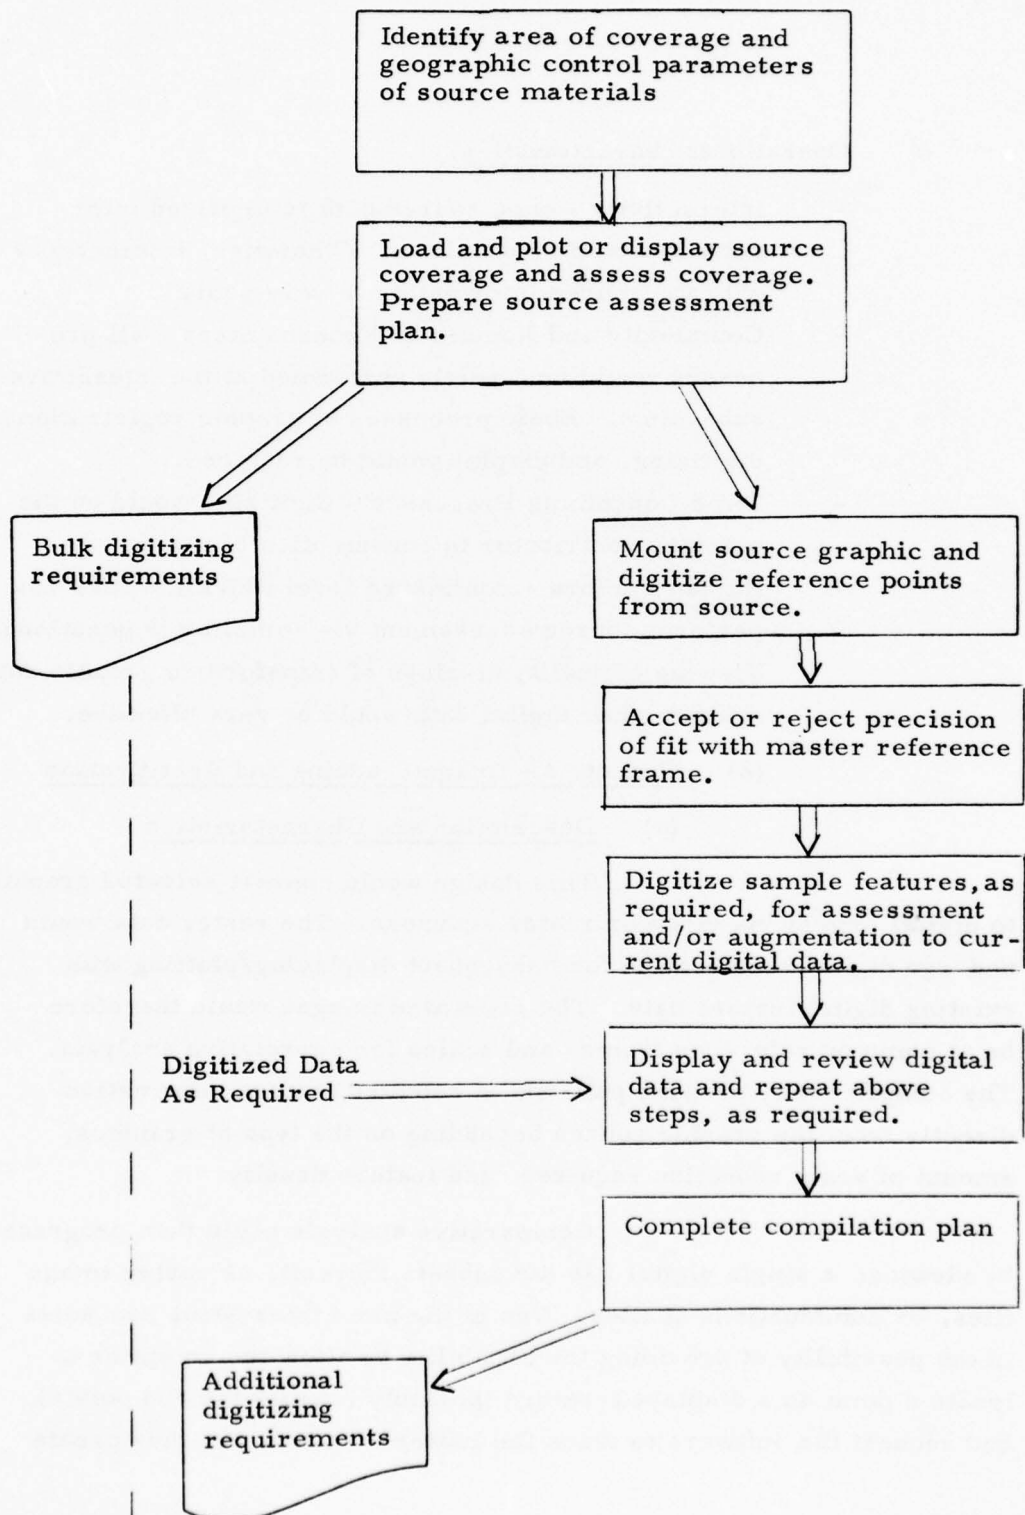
Identify area of coverage and geographic control parameters of source materials

Load and plot or display source coverage and assess coverage. Prepare source assessment plan.

Bulk digitizing requirements

Mount source graphic and digitize reference points from source.

Accept or reject precision of fit with master reference frame.

Digitize sample features, as required, for assessment and/or augmentation to current digital data.

Digitized Data As Required

Display and review digital data and repeat above steps, as required.

Complete compilation plan

Additional digitizing requirements